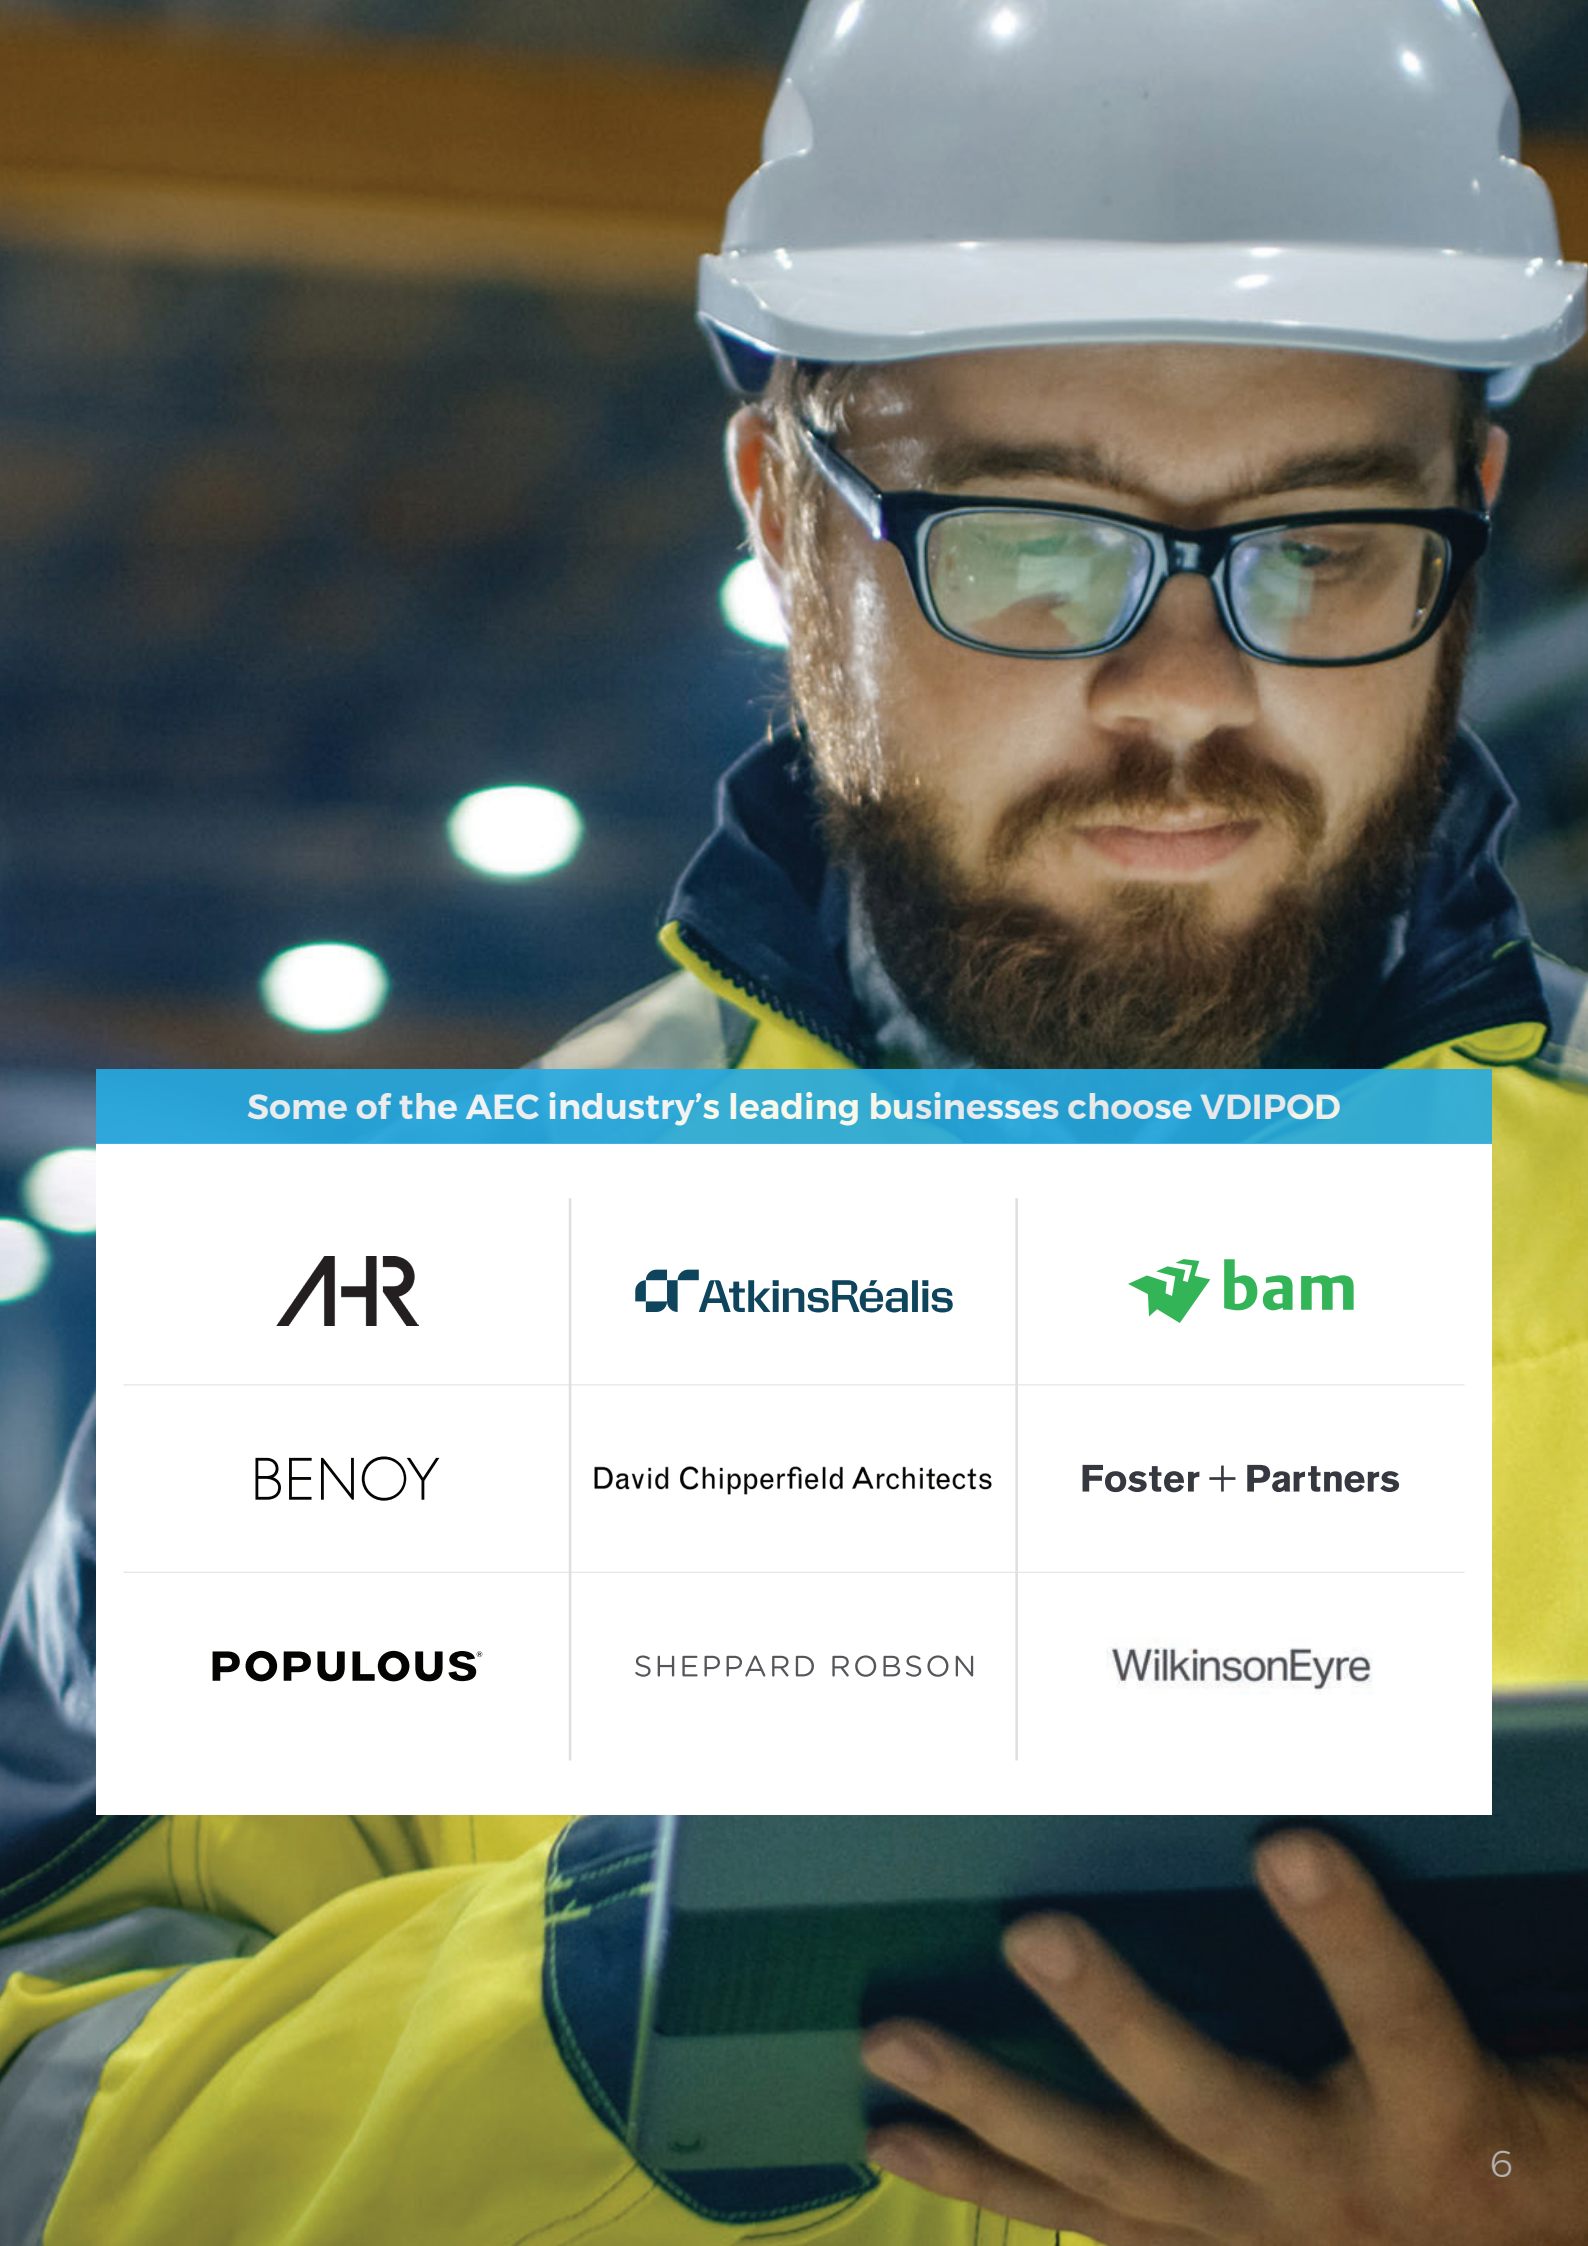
Some of the AEC industry's leading businesses choose VDIPOD

| AHR | AtkinsRéalis | bam |
|---|---|---|
| BENOY | David Chipperfield Architects | Foster + Partners |
| POPULOUS | SHEPPARD ROBSON | WilkinsonEyre |

6